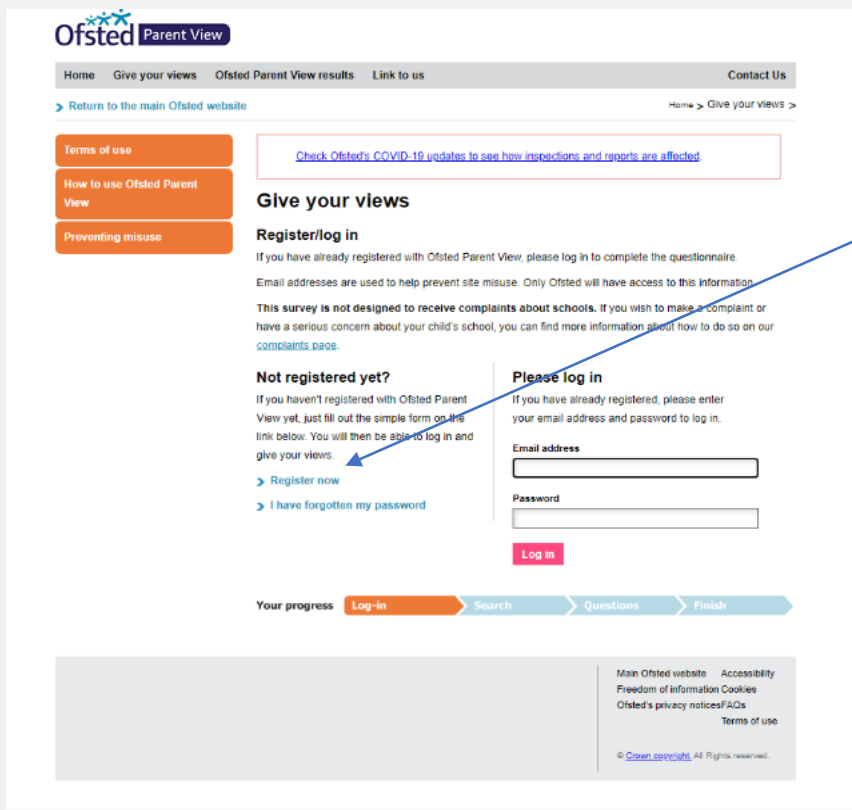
Ofsted Parent View

Home Give your views Ofsted Parent View results Link to us Contact Us

Return to the main Ofsted website

Home > Give your views >

Terms of use

How to use Ofsted Parent View

Preventing misuse

Check Ofsted's COVID-19 updates to see how inspections and reports are affected.

Give your views

Register/log in

If you have already registered with Ofsted Parent View, please log in to complete the questionnaire.

Email addresses are used to help prevent site misuse. Only Ofsted will have access to this information.

This survey is not designed to receive complaints about schools. If you wish to make a complaint or have a serious concern about your child's school, you can find more information about how to do so on our complaints page.

Not registered yet?

If you haven't registered with Ofsted Parent View yet, just fill out the simple form on the link below. You will then be able to log in and give your views.

Register now

I have forgotten my password

Please log in

If you have already registered, please enter your email address and password to log in.

Email address

Password

Log in

Your progress Log-in Search Questions Finish

Main Ofsted website Accessibility
Freedom of information Cookies
Ofsted's privacy notices FAQs
Terms of use

© Crown copyright. All Rights reserved.